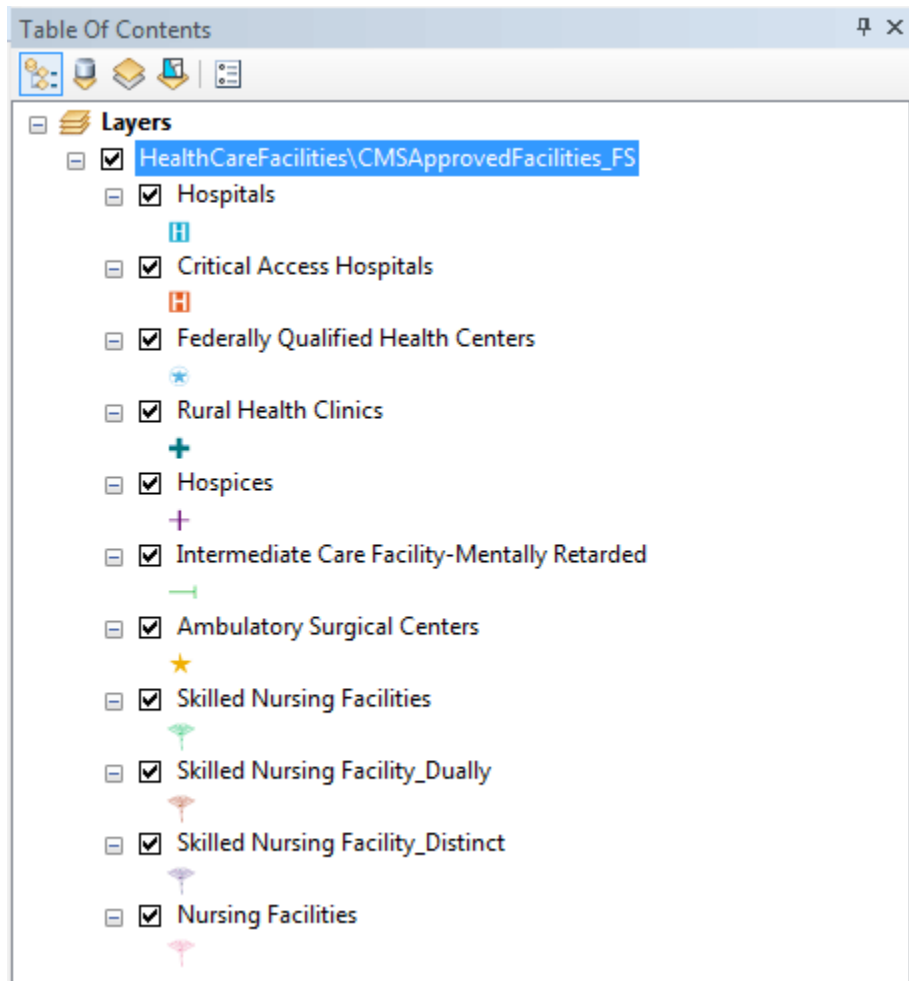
Table Of Contents

Layers

HealthCareFacilities\CMSApprovedFacilities_FS

Hospitals

H

Critical Access Hospitals

H

Federally Qualified Health Centers

Rural Health Clinics

Hospices

Intermediate Care Facility-Mentally Retarded

Ambulatory Surgical Centers

Skilled Nursing Facilities

Skilled Nursing Facility_Dually

Skilled Nursing Facility_Distinct

Nursing Facilities